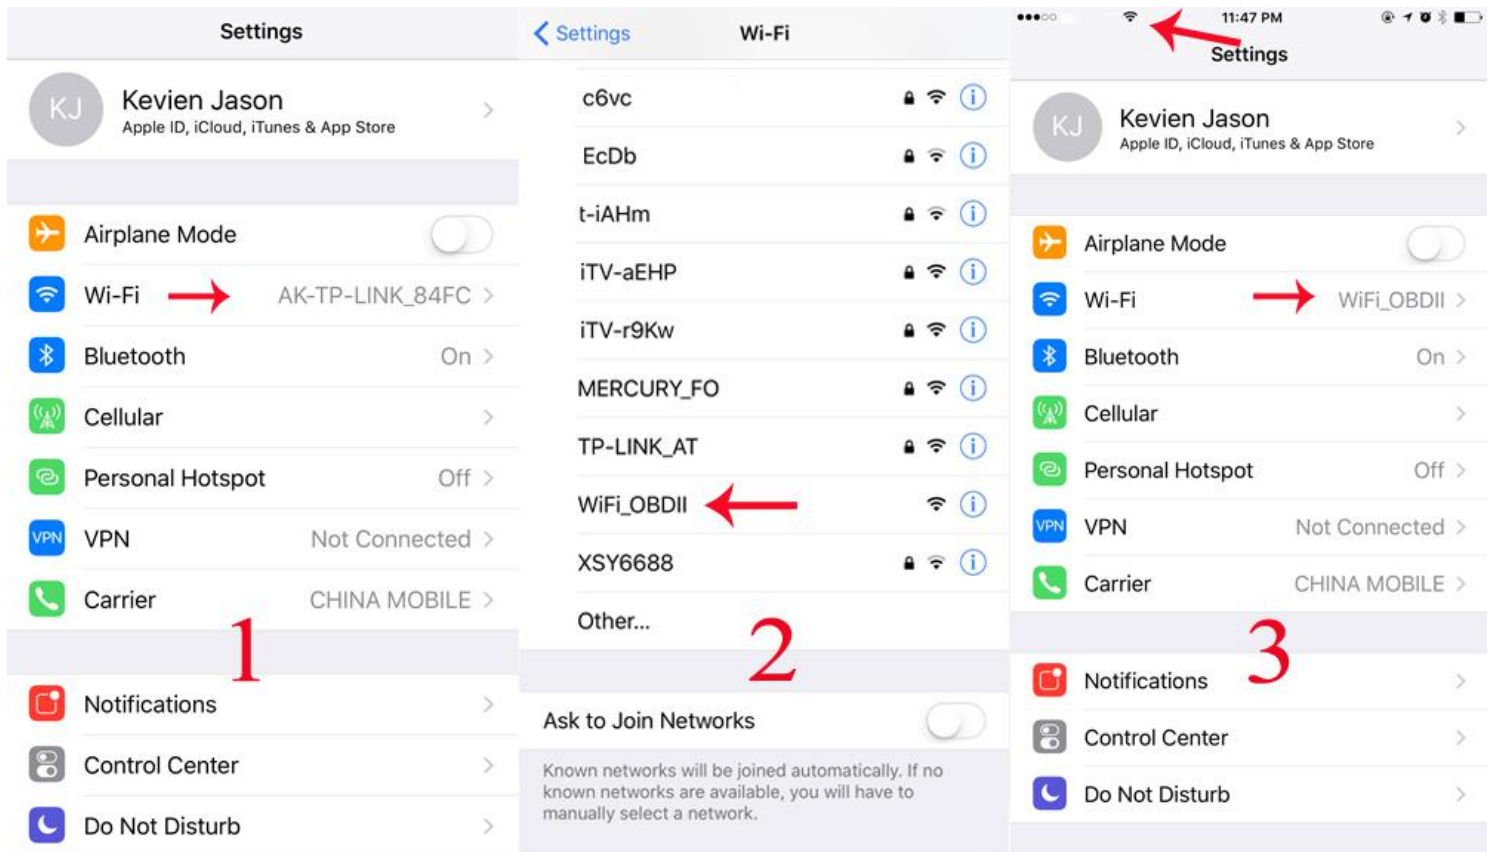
Settings

KJ Kevien Jason
Apple ID, iCloud, iTunes & App Store

Airplane Mode
Wi-Fi AK-TP-LINK_84FC
Bluetooth On
Cellular
Personal Hotspot Off
VPN VPN Not Connected
Carrier CHINA MOBILE

1

Notifications
Control Center
Do Not Disturb

Settings Wi-Fi

c6vc
EcDb
t-iAHm
iTV-aEHP
iTV-r9Kw
MERCURY_FO
TP-LINK_AT
WiFi_OBDII
XSY6688
Other...

2

Ask to Join Networks

Known networks will be joined automatically. If no known networks are available, you will have to manually select a network.

●●●○○ 11:47 PM
Settings

KJ Kevien Jason
Apple ID, iCloud, iTunes & App Store

Airplane Mode
Wi-Fi WiFi_OBDII
Bluetooth On
Cellular
Personal Hotspot Off
VPN VPN Not Connected
Carrier CHINA MOBILE

3

Notifications
Control Center
Do Not Disturb